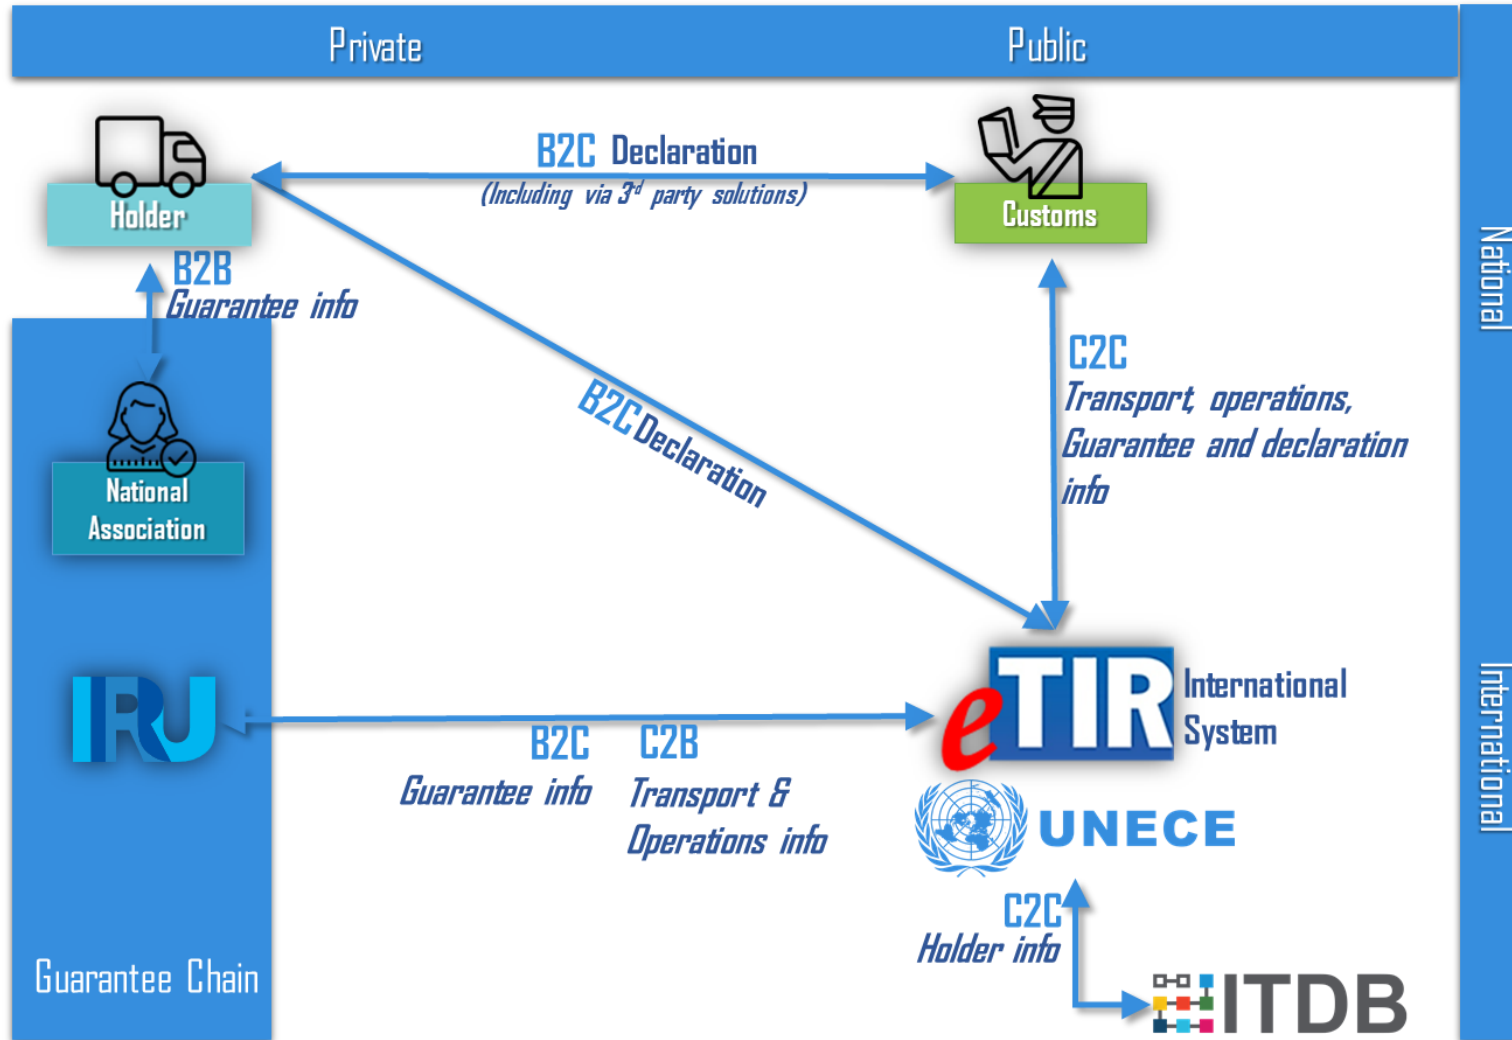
Private

Public

National

International

Holder

B2C Declaration
(Including via $3^{rd}$ party solutions)

Customs

B2B
Guarantee info

National Association

B2C Declaration

C2C
Transport operations, Guarantee and declaration info

IRU

B2C
Guarantee info

C2B
Transport & Operations info

eTIR International System

UNECE

C2C
Holder info

ITDB

Guarantee Chain